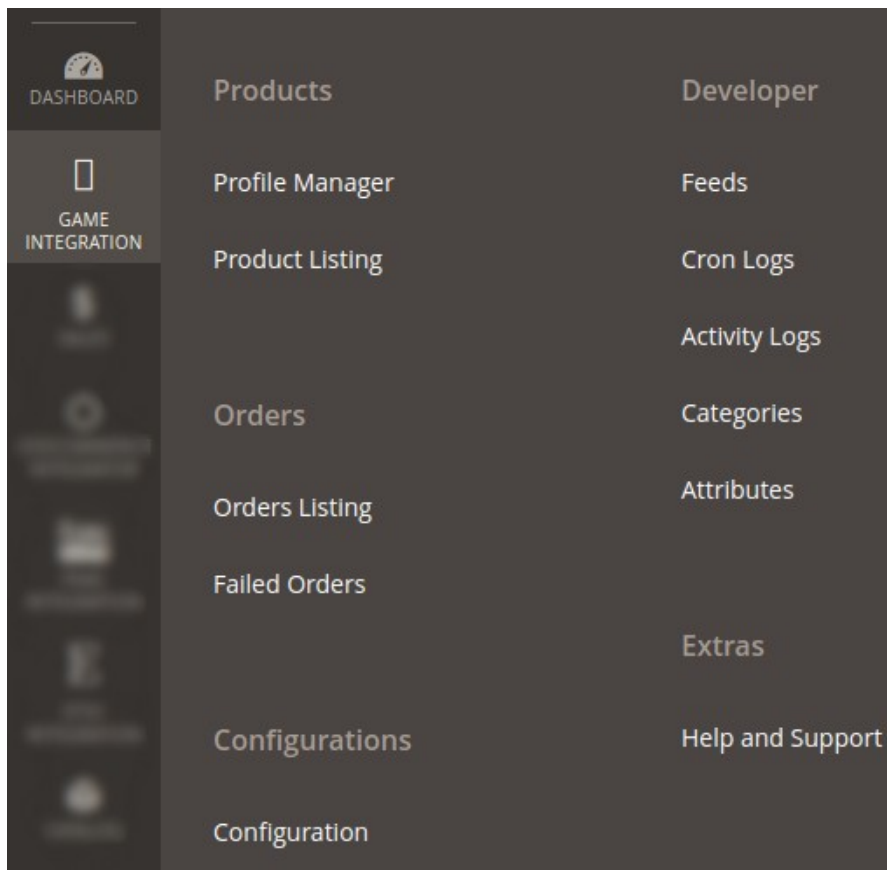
DASHBOARD

GAME INTEGRATION

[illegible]

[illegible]

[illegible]

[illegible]

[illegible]

Products

Profile Manager

Product Listing

Orders

Orders Listing

Failed Orders

Configurations

Configuration

Developer

Feeds

Cron Logs

Activity Logs

Categories

Attributes

Extras

Help and Support